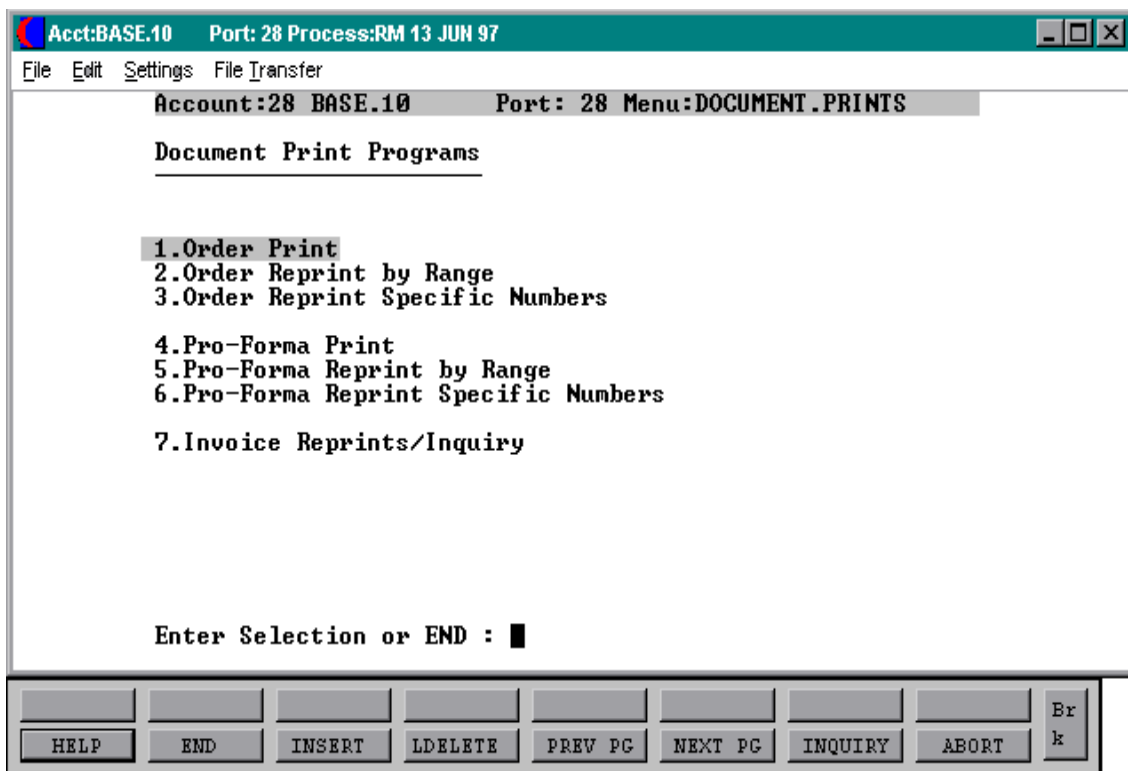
Acct:BASE.10 Port: 28 Process:RM 13 JUN 97

File Edit Settings File Transfer

Account:28 BASE.10 Port: 28 Menu:DOCUMENT.PRINTS

Document Print Programs

1.Order Print
2.Order Reprint by Range
3.Order Reprint Specific Numbers

4.Pro-Forma Print
5.Pro-Forma Reprint by Range
6.Pro-Forma Reprint Specific Numbers

7.Invoice Reprints/Inquiry

Enter Selection or END :

HELP END INSERT LDELETE PREV PG NEXT PG INQUIRY ABORT Br k